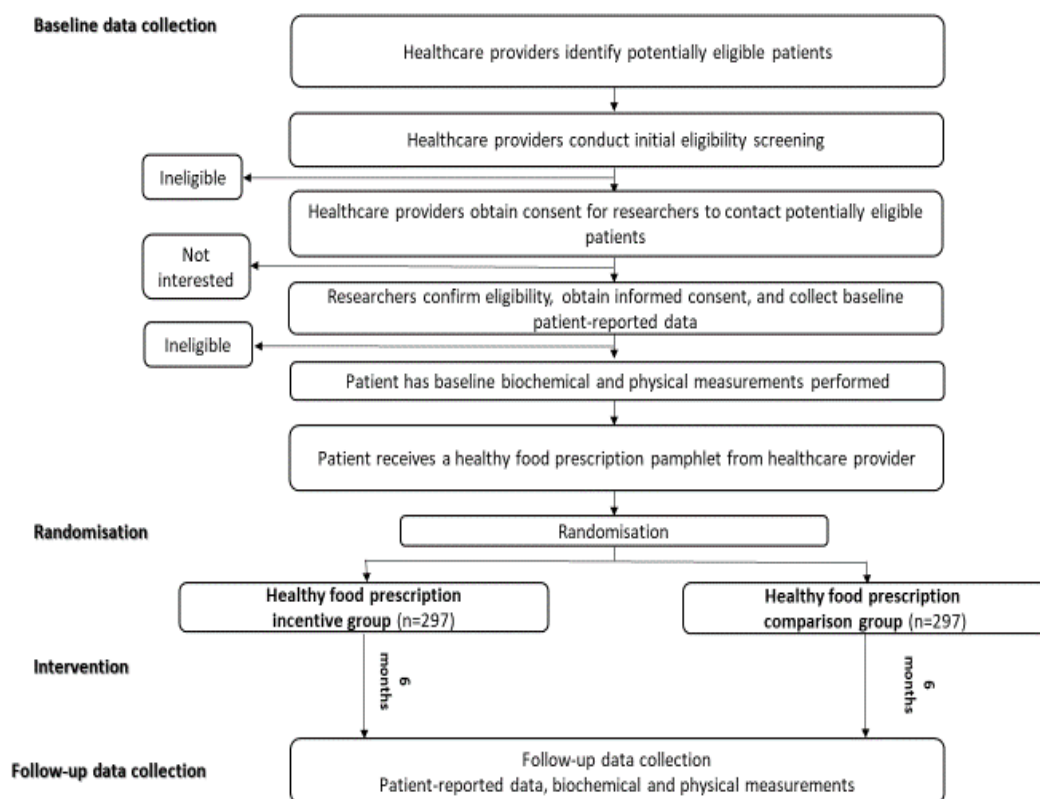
Baseline data collection

Healthcare providers identify potentially eligible patients

Healthcare providers conduct initial eligibility screening

Ineligible

Healthcare providers obtain consent for researchers to contact potentially eligible patients

Not interested

Researchers confirm eligibility, obtain informed consent, and collect baseline patient-reported data

Ineligible

Patient has baseline biochemical and physical measurements performed

Patient receives a healthy food prescription pamphlet from healthcare provider

Randomisation

Randomisation

Healthy food prescription incentive group (n=297)

Healthy food prescription comparison group (n=297)

Intervention

6 months

6 months

Follow-up data collection

Follow-up data collection
Patient-reported data, biochemical and physical measurements